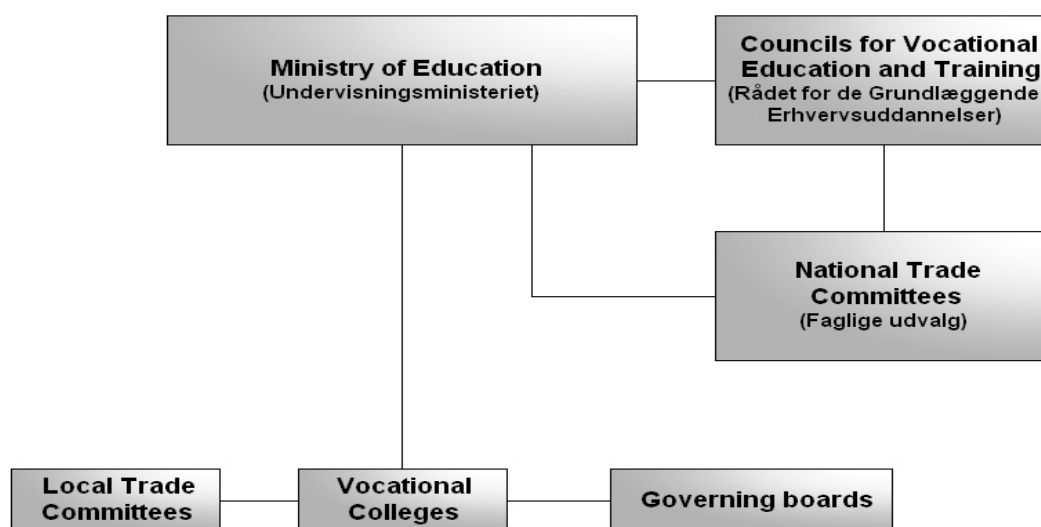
Ministry of Education
(Undervisningsministeriet)

Councils for Vocational Education and Training
(Rådet for de Grundlæggende Erhvervsuddannelser)

National Trade Committees
(Faglige udvalg)

Local Trade Committees

Vocational Colleges

Governing boards